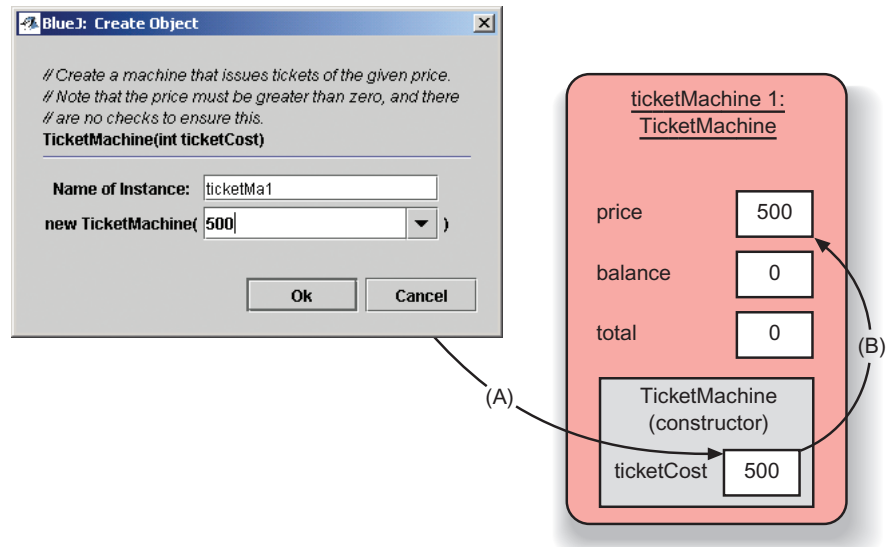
BlueJ: Create Object

// Create a machine that issues tickets of the given price.
// Note that the price must be greater than zero, and there
// are no checks to ensure this.
TicketMachine(int ticketCost)

Name of Instance: ticketMa1
new TicketMachine( 500 )

Ok Cancel

(A)

ticketMachine 1:
TicketMachine

price 500
balance 0
total 0

(B)

TicketMachine
(constructor)

ticketCost 500